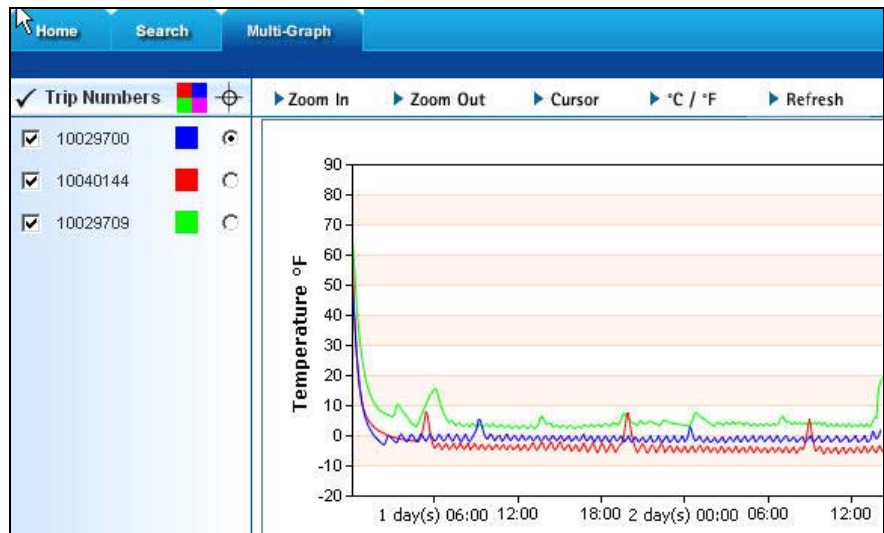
Home Search Multi-Graph

✓ Trip Numbers

10029700

10040144

10029709

▸ Zoom In ▸ Zoom Out ▸ Cursor ▸ °C / °F ▸ Refresh

Temperature °F

90
80
70
60
50
40
30
20
10
0
-10
-20

1 day(s) 06:00 12:00 18:00 2 day(s) 00:00 06:00 12:00